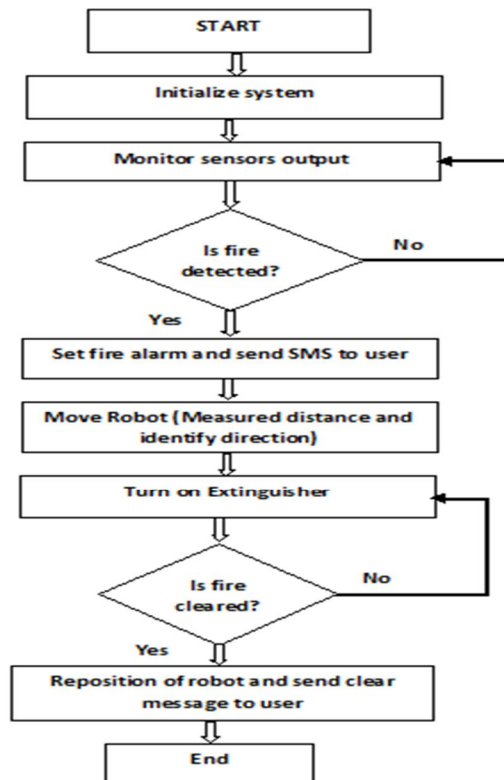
START

Initialize system

Monitor sensors output

Is fire detected?

No

Yes

Set fire alarm and send SMS to user

Move Robot (Measured distance and identify direction)

Turn on Extinguisher

Is fire cleared?

No

Yes

Reposition of robot and send clear message to user

End